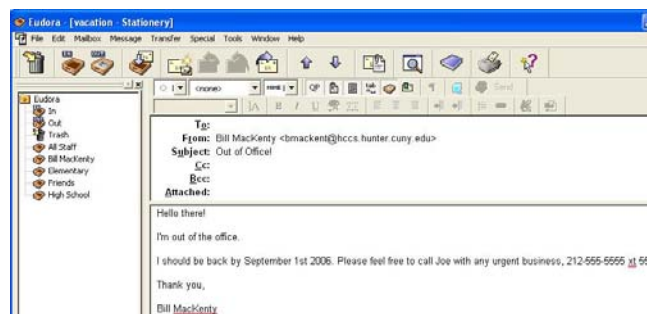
Eudora - [vacation - Stationery]

File Edit Mailbox Message Transfer Special Tools Window Help

Send

Eudora
In
Out
Trash
All Staff
Bill MacKenty
Elementary
Friends
High School

To:
From: Bill MacKenty <bmackent@hccs.hunter.cuny.edu>
Subject: Out of Office!
Cc:
Bcc:
Attached:

Hello there!

I'm out of the office.

I should be back by September 1st 2006. Please feel free to call Joe with any urgent business, 212-555-5555 xt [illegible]

Thank you,

Bill MacKenty